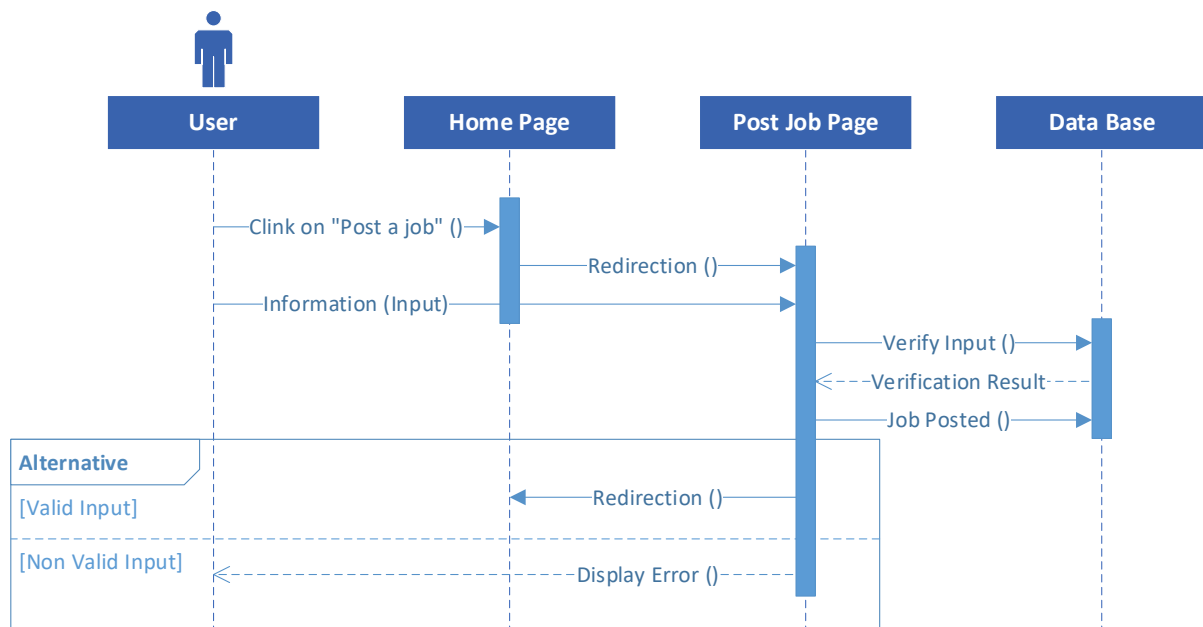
User

Home Page

Post Job Page

Data Base

Clink on "Post a job" ()

Redirection ()

Information (Input)

Verify Input ()

Verification Result

Job Posted ()

Alternative

[Valid Input]

Redirection ()

[Non Valid Input]

Display Error ()